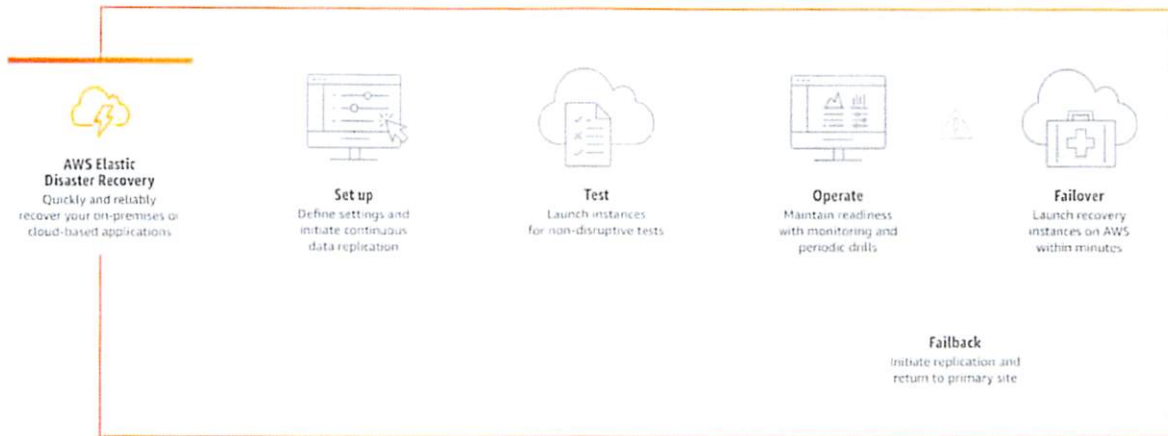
AWS Elastic Disaster Recovery
Quickly and reliably recover your on-premises or cloud-based applications

Set up
Define settings and initiate continuous data replication

Test
Launch instances for non-disruptive tests

Operate
Maintain readiness with monitoring and periodic drills

Failover
Launch recovery instances on AWS within minutes

Failback
Initiate replication and return to primary site